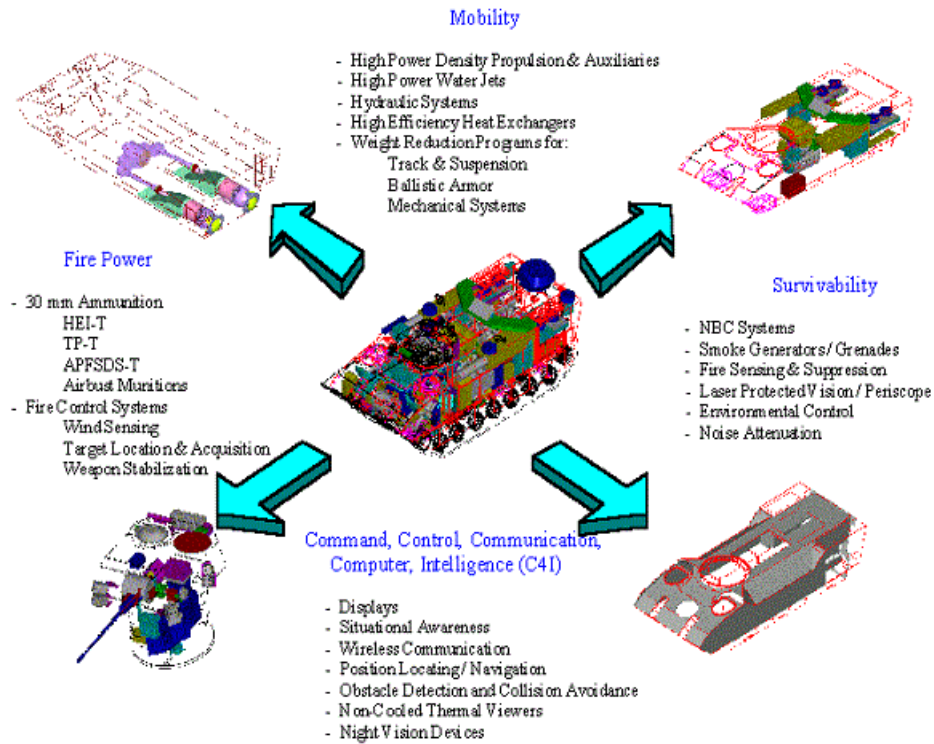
Mobility

- High Power Density Propulsion & Auxiliaries
- High Power Water Jets
- Hydraulic Systems
- High Efficiency Heat Exchangers
- Weight Reduction Programs for:
Track & Suspension
Ballistic Armor
Mechanical Systems

Fire Power

- 30 mm Ammunition
HEI-T
TP-T
APFSDS-T
Airbust Munitions
- Fire Control Systems
Wind Sensing
Target Location & Acquisition
Weapon Stabilization

Survivability

- NBC Systems
- Smoke Generators / Grenades
- Fire Sensing & Suppression
- Laser Protected Vision / Periscope
- Environmental Control
- Noise Attenuation

Command, Control, Communication, Computer, Intelligence (C4I)

- Displays
- Situational Awareness
- Wireless Communication
- Position Locating / Navigation
- Obstacle Detection and Collision Avoidance
- Non-Cooled Thermal Viewers
- Night Vision Devices